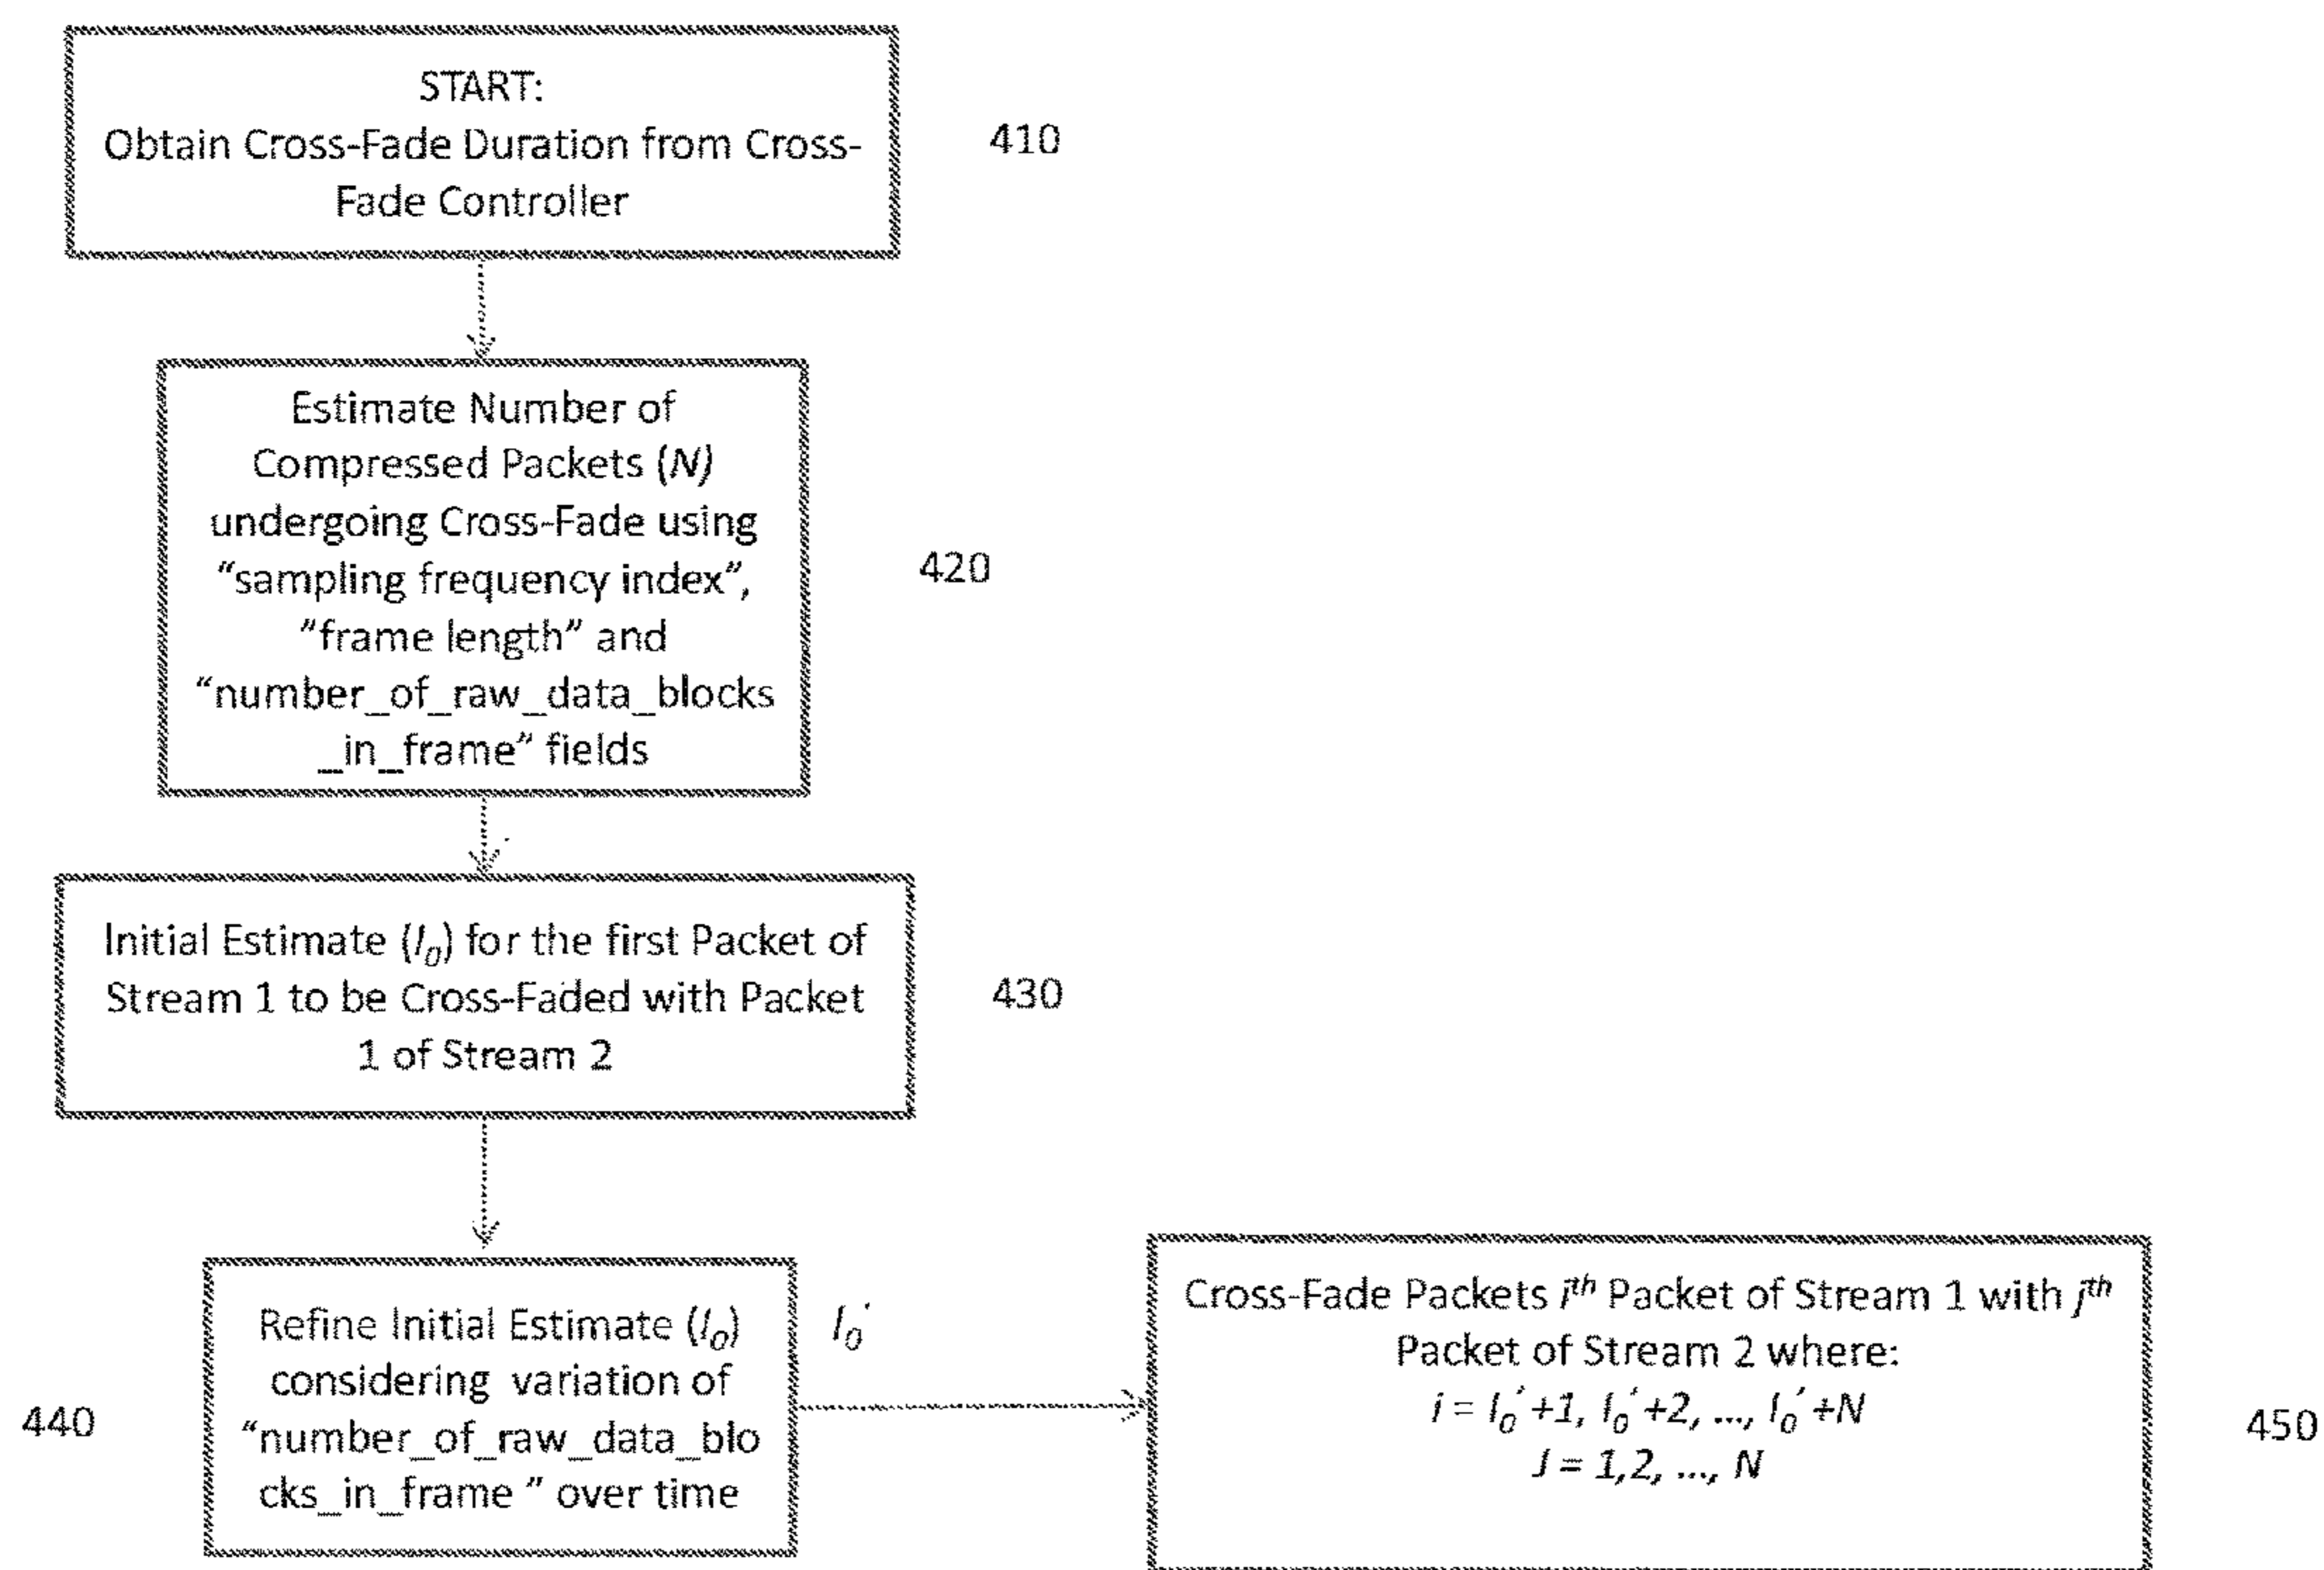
START:
Obtain Cross-Fade Duration from Cross-Fade Controller

410

Estimate Number of Compressed Packets ($N$) undergoing Cross-Fade using "sampling frequency index", "frame length" and "number_of_raw_data_blocks _in_frame" fields

420

Initial Estimate ($I_0$) for the first Packet of Stream 1 to be Cross-Faded with Packet 1 of Stream 2

430

440

Refine Initial Estimate ($I_0$) considering variation of "number_of_raw_data_blocks_in_frame " over time

$I_0'$

Cross-Fade Packets $i^{th}$ Packet of Stream 1 with $j^{th}$ Packet of Stream 2 where:
$i = I_0'+1, I_0'+2, ..., I_0'+N$
$J = 1,2, ..., N$

450